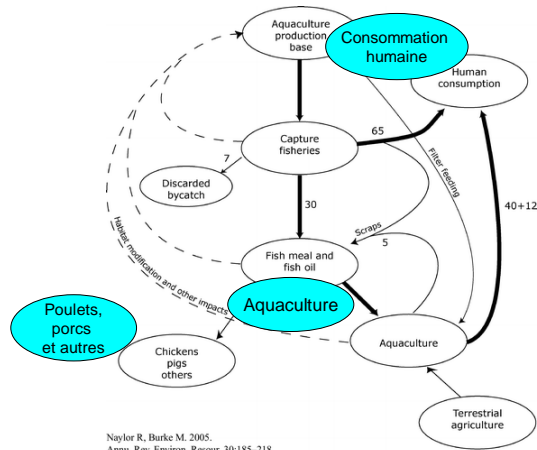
Aquaculture production base

Consommation humaine

Human consumption

Capture fisheries

65

7

Discarded bycatch

Filter feeding

30

40+12

Scraps

5

Habitat modification and other impacts

Fish meal and fish oil

Aquaculture

Poulets, porcs et autres

Aquaculture

Chickens pigs others

Terrestrial agriculture

Naylor R, Burke M. 2005.
Annu. Rev. Environ. Resour. 30:185–218